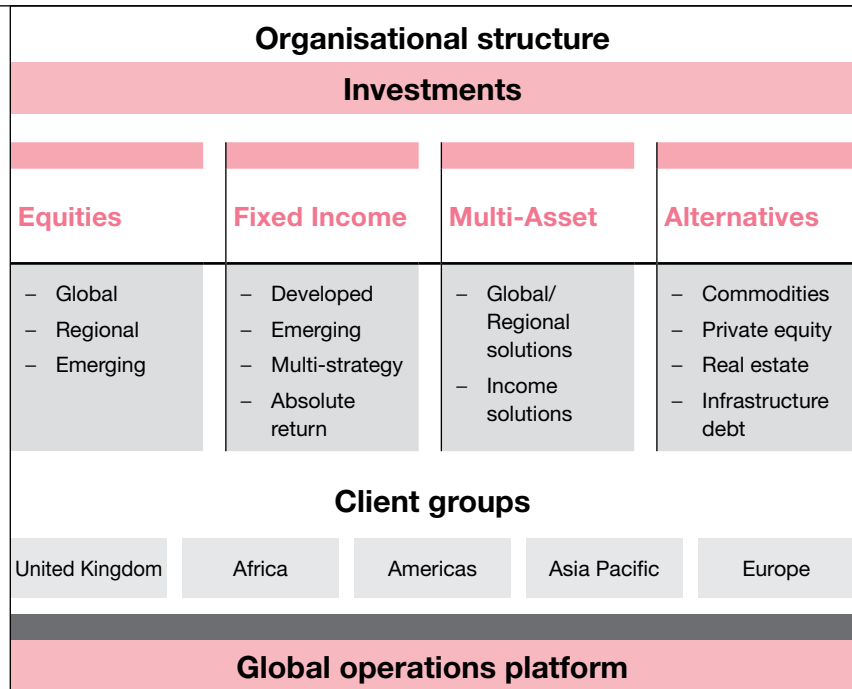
Organisational structure

Investments

Equities
– Global
– Regional
– Emerging

Fixed Income
– Developed
– Emerging
– Multi-strategy
– Absolute return

Multi-Asset
– Global/ Regional solutions
– Income solutions

Alternatives
– Commodities
– Private equity
– Real estate
– Infrastructure debt

Client groups

United Kingdom

Africa

Americas

Asia Pacific

Europe

Global operations platform